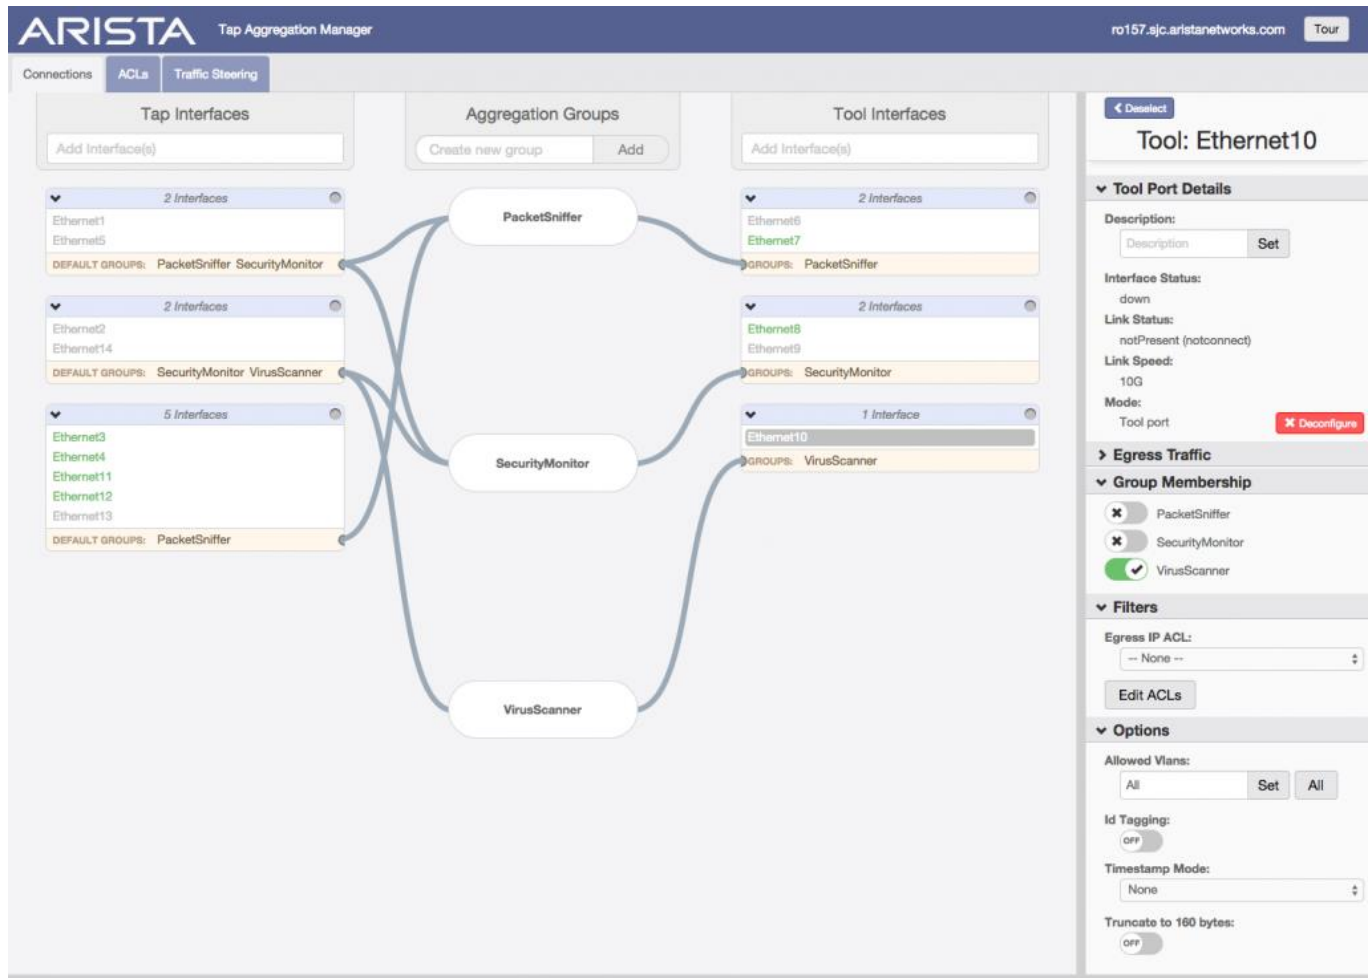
ARISTA Tap Aggregation Manager

ro157.sjc.aristanetworks.com Tour

Connections ACLs Traffic Steering

Tap Interfaces

Add Interface(s)

2 Interfaces
Ethernet1
Ethernet5
DEFAULT GROUPS: PacketSniffer SecurityMonitor

2 Interfaces
Ethernet2
Ethernet14
DEFAULT GROUPS: SecurityMonitor VirusScanner

5 Interfaces
Ethernet3
Ethernet4
Ethernet11
Ethernet12
Ethernet13
DEFAULT GROUPS: PacketSniffer

Aggregation Groups

Create new group Add

PacketSniffer

SecurityMonitor

VirusScanner

Tool Interfaces

Add Interface(s)

2 Interfaces
Ethernet6
Ethernet7
GROUPS: PacketSniffer

2 Interfaces
Ethernet8
Ethernet9
GROUPS: SecurityMonitor

1 Interface
Ethernet10
GROUPS: VirusScanner

Deselect

Tool: Ethernet10

Tool Port Details

Description:
Description Set

Interface Status:
down
Link Status:
notPresent (notconnect)
Link Speed:
10G
Mode:
Tool port
Deconfigure

Egress Traffic

Group Membership

PacketSniffer
SecurityMonitor
VirusScanner

Filters

Egress IP ACL:
-- None --

Edit ACLs

Options

Allowed Vlans:
All Set All

Id Tagging:
OFF

Timestamp Mode:
None

Truncate to 160 bytes:
OFF